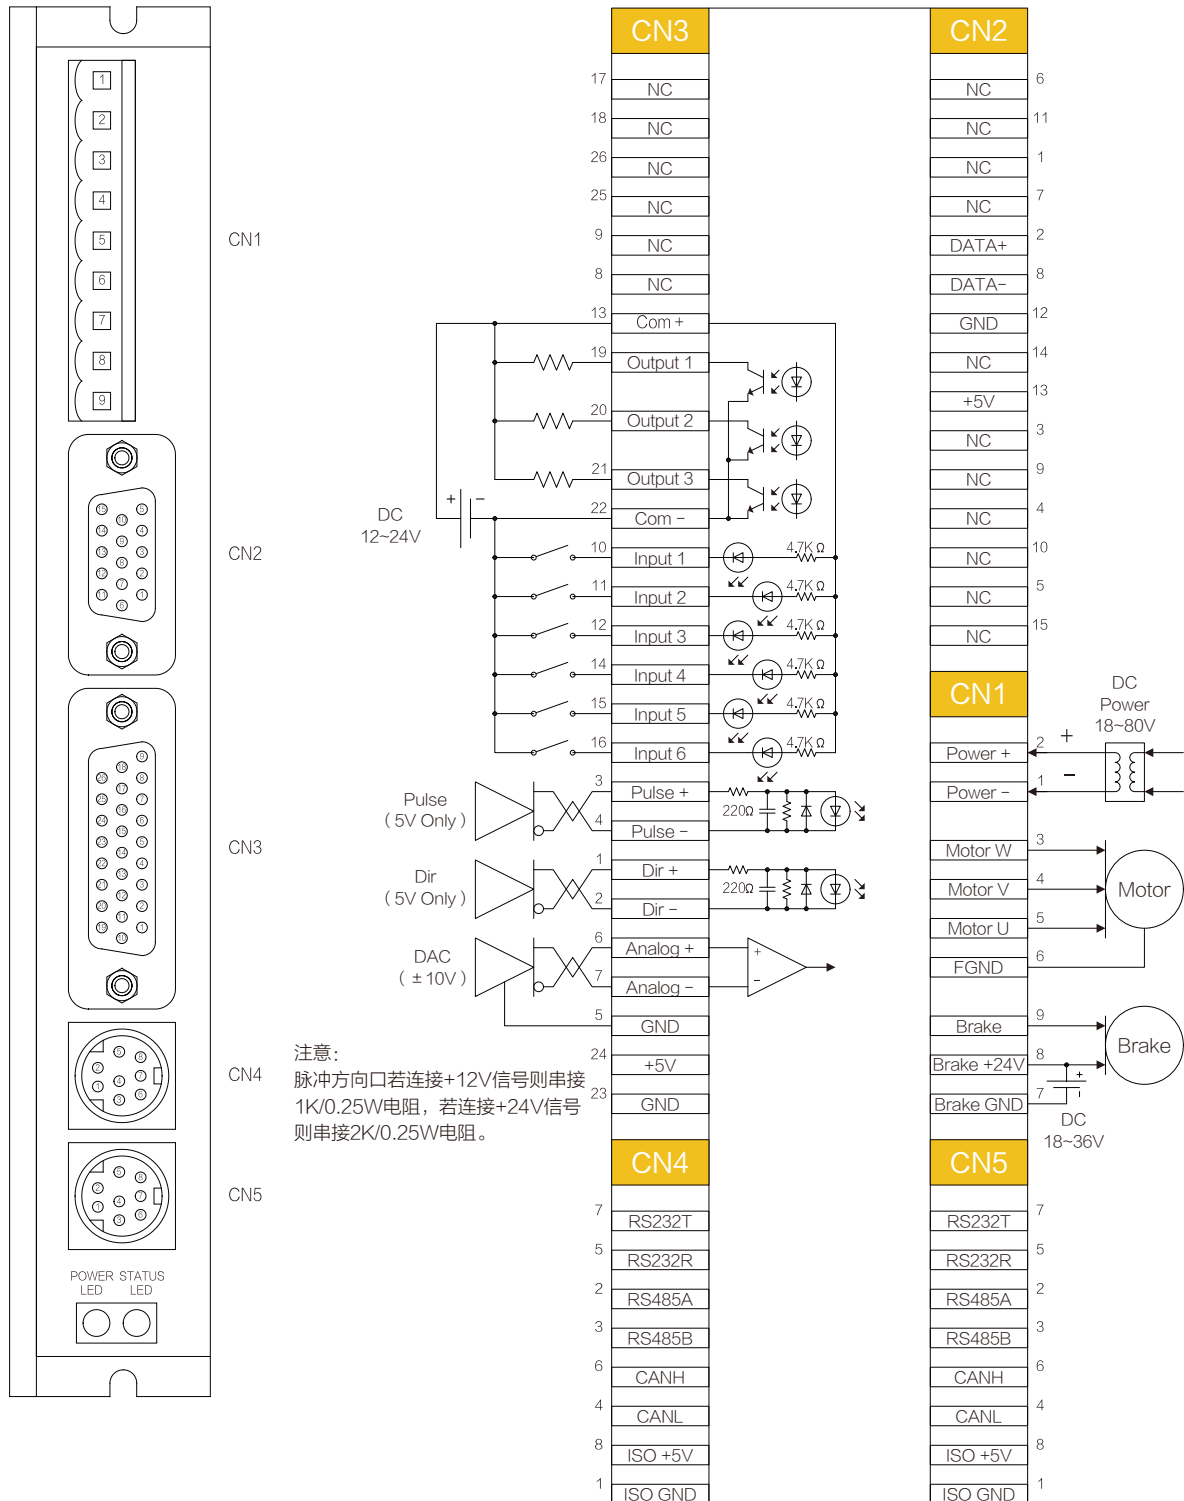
1
2
3
4
5
6
7
8
9

CN1

15 10 5
14 9 4
13 8 3
12 7 2
11 6 1

CN2

CN3

CN4

CN5

POWER LED STATUS LED

CN3

17 NC
18 NC
26 NC
25 NC
9 NC
8 NC
13 Com +
19 Output 1
20 Output 2
21 Output 3
22 Com −
10 Input 1
11 Input 2
12 Input 3
14 Input 4
15 Input 5
16 Input 6
3 Pulse +
4 Pulse −
1 Dir +
2 Dir −
6 Analog +
7 Analog −
5 GND
24 +5V
23 GND

DC 12~24V

+ −

4.7KΩ
4.7KΩ
4.7KΩ
4.7KΩ
4.7KΩ
4.7KΩ

Pulse（5V Only）

220Ω

Dir（5V Only）

220Ω

DAC（±10V）

+
-

注意：
脉冲方向口若连接+12V信号则串接1K/0.25W电阻，若连接+24V信号则串接2K/0.25W电阻。

CN4

7 RS232T
5 RS232R
2 RS485A
3 RS485B
6 CANH
4 CANL
8 ISO +5V
1 ISO GND

CN2

NC 6
NC 11
NC 1
NC 7
DATA+ 2
DATA− 8
GND 12
NC 14
+5V 13
NC 3
NC 9
NC 4
NC 10
NC 5
NC 15

CN1

DC Power 18~80V

+ −

Power + 2
Power − 1
Motor W 3
Motor V 4
Motor U 5
FGND 6
Brake 9
Brake +24V 8
Brake GND 7

Motor

Brake

+

DC 18~36V

CN5

RS232T 7
RS232R 5
RS485A 2
RS485B 3
CANH 6
CANL 4
ISO +5V 8
ISO GND 1